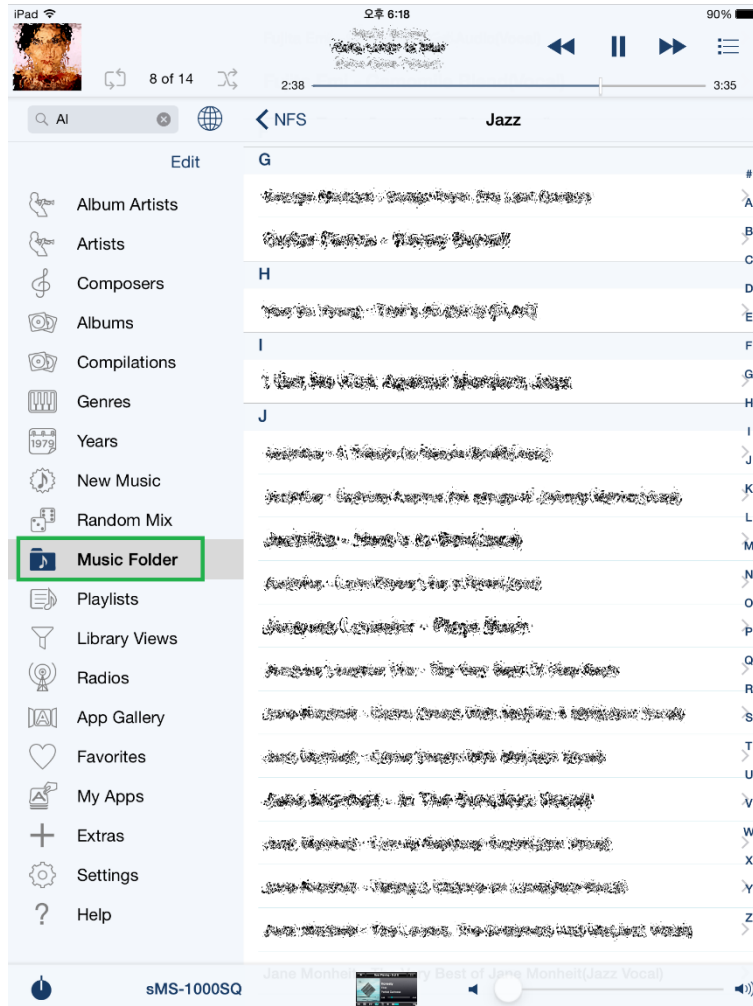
iPad
오후 6:18
90%
8 of 14
2:38
3:35
Al
NFS
Jazz
Edit
G
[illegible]
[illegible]
H
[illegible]
I
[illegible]
J
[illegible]
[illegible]
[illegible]
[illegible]
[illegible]
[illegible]
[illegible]
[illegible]
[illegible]
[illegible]
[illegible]
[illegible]
Album Artists
Artists
Composers
Albums
Compilations
Genres
1979
Years
New Music
Random Mix
Music Folder
Playlists
Library Views
Radios
App Gallery
Favorites
My Apps
Extras
Settings
Help
#
A
B
C
D
E
F
G
H
I
J
K
L
M
N
O
P
Q
R
S
T
U
V
W
X
Y
Z
Jane Monhe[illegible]y Best of Jane Monheit(Jazz Vocal)
sMS-1000SQ